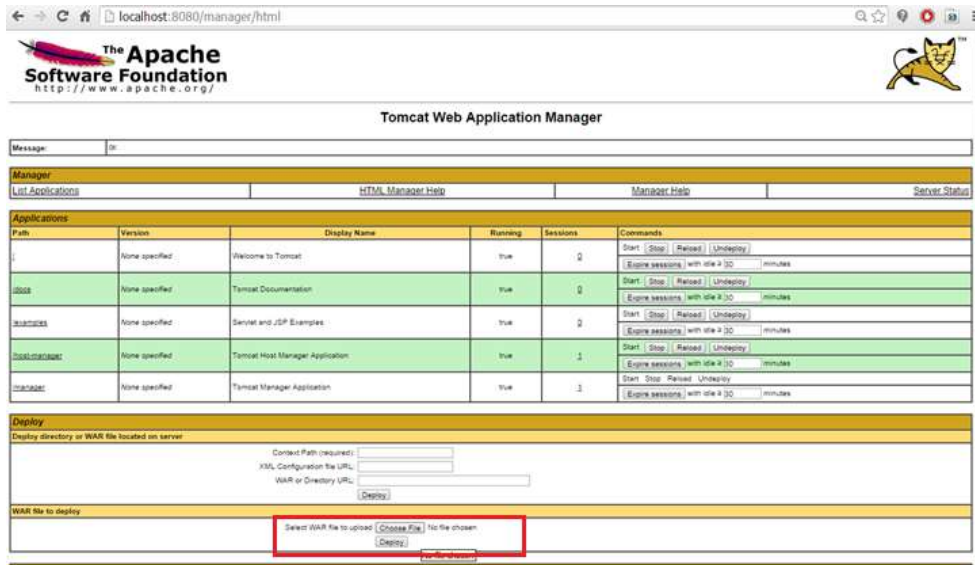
localhost:8080/manager/html

The Apache Software Foundation
http://www.apache.org/

Tomcat Web Application Manager

| Message: | OK |
|---|---|

Manager

| List Applications | HTML Manager Help | Manager Help | Server Status |
|---|---|---|---|

Applications

| Path | Version | Display Name | Running | Sessions | Commands |
|---|---|---|---|---|---|
| / | None specified | Welcome to Tomcat | true | 0 | Start Stop Reload Undeploy Expire sessions with idle ≥ 30 minutes |
| /docs | None specified | Tomcat Documentation | true | 0 | Start Stop Reload Undeploy Expire sessions with idle ≥ 30 minutes |
| /examples | None specified | Servlet and JSP Examples | true | 0 | Start Stop Reload Undeploy Expire sessions with idle ≥ 30 minutes |
| /host-manager | None specified | Tomcat Host Manager Application | true | 1 | Start Stop Reload Undeploy Expire sessions with idle ≥ 30 minutes |
| /manager | None specified | Tomcat Manager Application | true | 1 | Start Stop Reload Undeploy Expire sessions with idle ≥ 30 minutes |

Deploy

Deploy directory or WAR file located on server

Context Path (required):
XML Configuration file URL:
WAR or Directory URL:
Deploy

WAR file to deploy

Select WAR file to upload Choose File No file chosen
Deploy